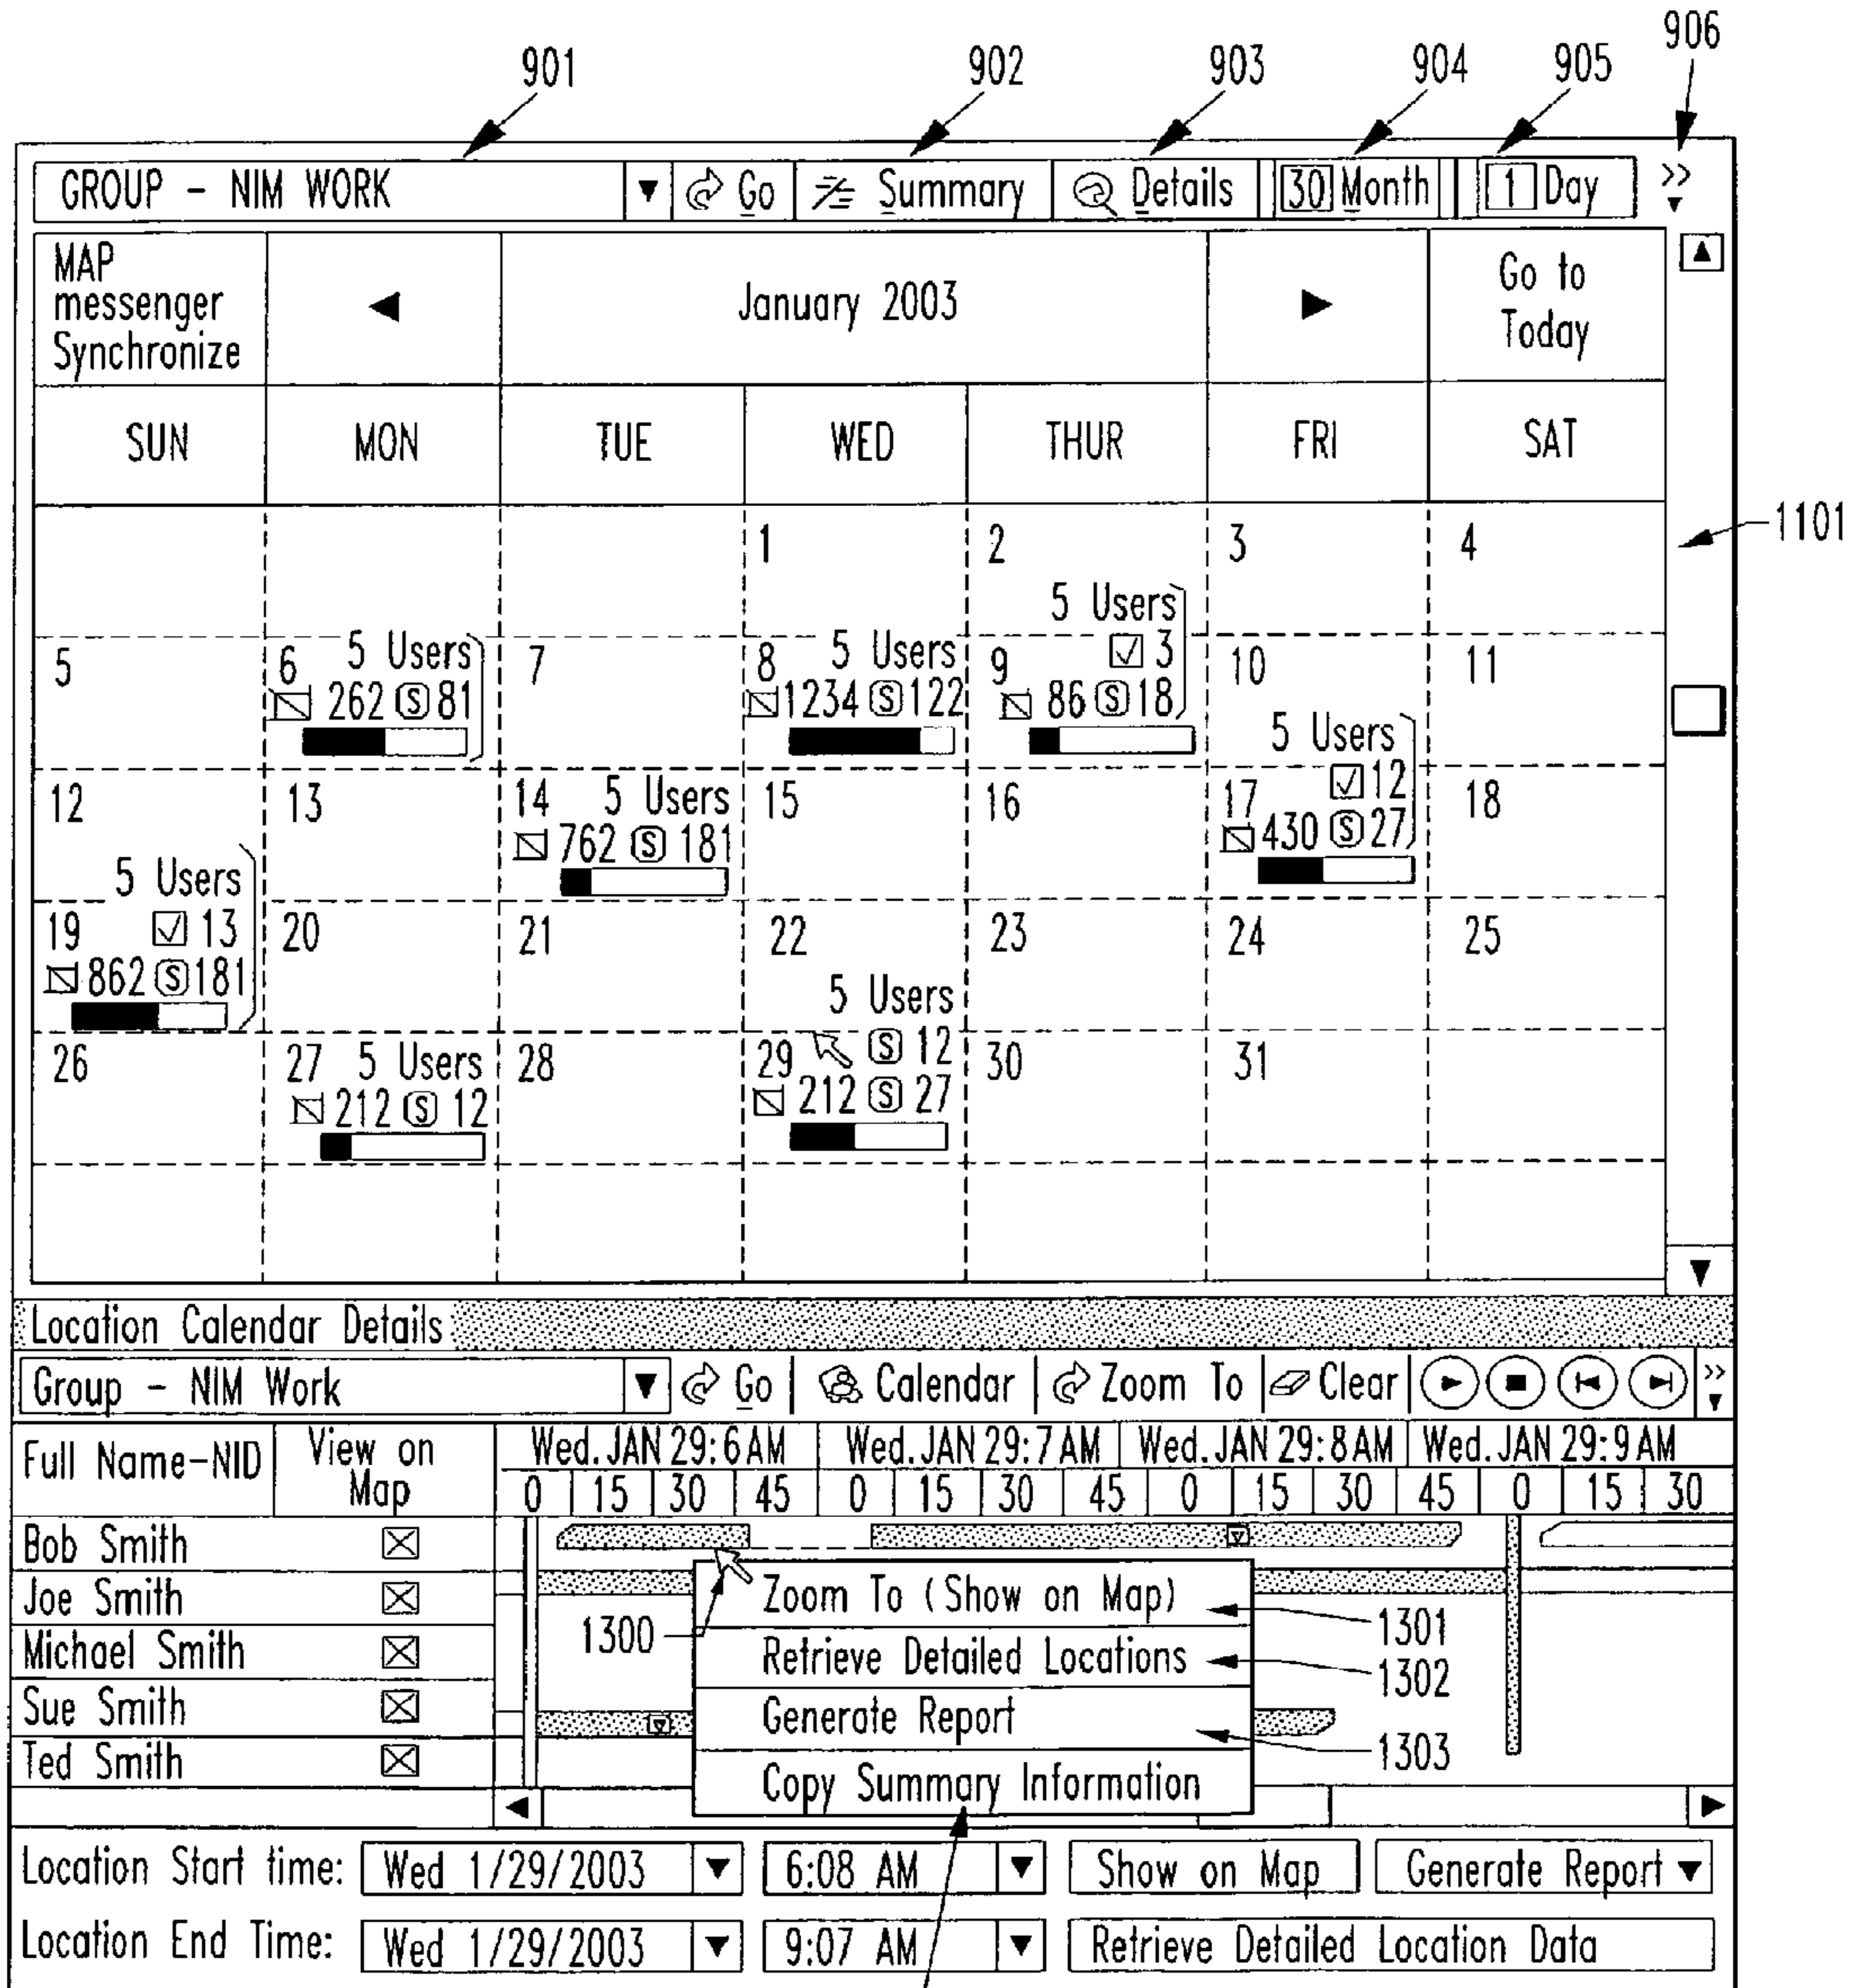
901 902 903 904 905 906

GROUP - NIM WORK ▼ Go Summary Details 30 Month 1 Day >>

| MAP messenger Synchronize | ◀ | January 2003 | | | ▶ | Go to Today |
|---|---|---|---|---|---|---|
| SUN | MON | TUE | WED | THUR | FRI | SAT |
| | | | 1 | 2 5 Users | 3 | 4 |
| 5 | 6 5 Users 262 Ⓢ81 | 7 | 8 5 Users 1234 Ⓢ122 | 9 ☑3 86 Ⓢ18 | 10 5 Users | 11 |
| 12 5 Users | 13 | 14 5 Users 762 Ⓢ 181 | 15 | 16 | 17 ☑12 430 Ⓢ27 | 18 |
| 19 ☑13 862 Ⓢ181 | 20 | 21 | 22 5 Users | 23 | 24 | 25 |
| 26 | 27 5 Users 212 Ⓢ 12 | 28 | 29 Ⓢ 12 212 Ⓢ 27 | 30 | 31 | |

1101

Location Calendar Details

Group - NIM Work ▼ Go Calendar Zoom To Clear >>

| Full Name-NID | View on Map | Wed. JAN 29: 6 AM | Wed. JAN 29: 7 AM | Wed. JAN 29: 8 AM | Wed. JAN 29: 9 AM |
|---|---|---|---|---|---|
| | | 0 15 30 45 | 0 15 30 45 | 0 15 30 45 | 0 15 30 |
| Bob Smith | ☒ | | | | |
| Joe Smith | ☒ | | | | |
| Michael Smith | ☒ | | | | |
| Sue Smith | ☒ | | | | |
| Ted Smith | ☒ | | | | |

Zoom To (Show on Map)
Retrieve Detailed Locations
Generate Report
Copy Summary Information

1300 1301 1302 1303

Location Start time: Wed 1/29/2003 ▼ 6:08 AM ▼ Show on Map Generate Report ▼

Location End Time: Wed 1/29/2003 ▼ 9:07 AM ▼ Retrieve Detailed Location Data